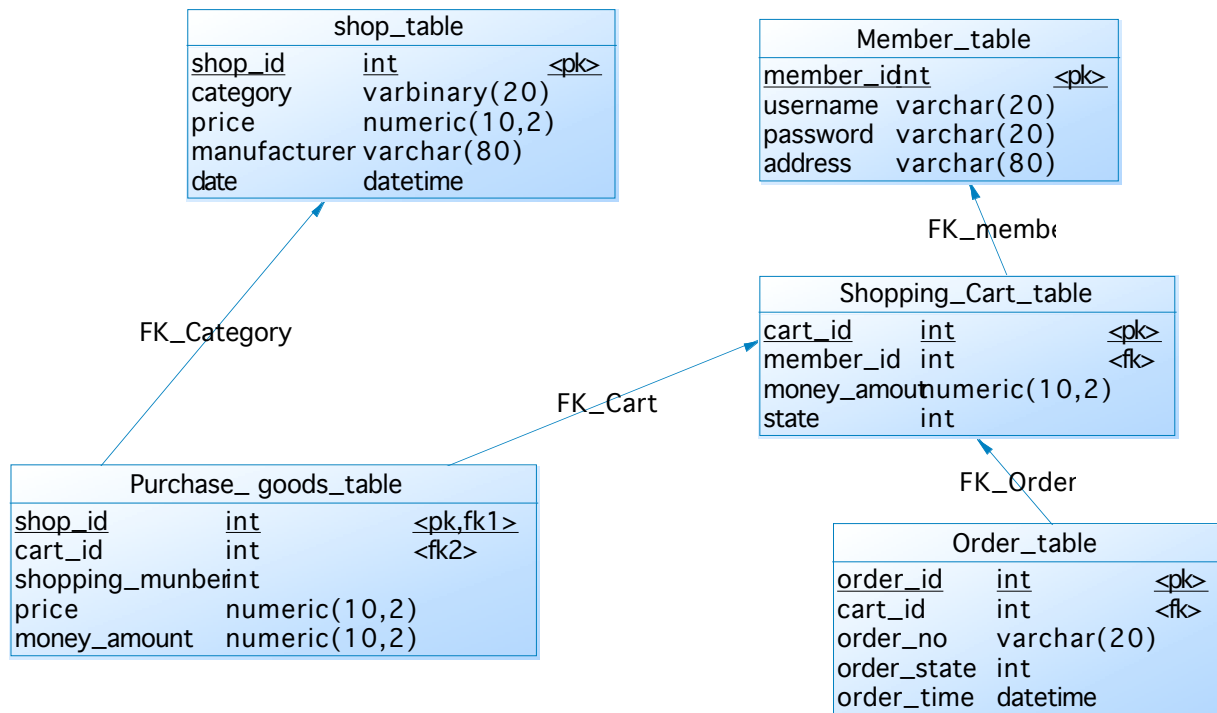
shop_table

| shop_id | int | <pk> |
|---|---|---|
| category | varbinary(20) | |
| price | numeric(10,2) | |
| manufacturer | varchar(80) | |
| date | datetime | |

Member_table

| member_id | int | <pk> |
|---|---|---|
| username | varchar(20) | |
| password | varchar(20) | |
| address | varchar(80) | |

FK_membe

FK_Category

Shopping_Cart_table

| cart_id | int | <pk> |
|---|---|---|
| member_id | int | <fk> |
| money_amout | numeric(10,2) | |
| state | int | |

FK_Cart

Purchase_ goods_table

| shop_id | int | <pk,fk1> |
|---|---|---|
| cart_id | int | <fk2> |
| shopping_munber | int | |
| price | numeric(10,2) | |
| money_amount | numeric(10,2) | |

FK_Order

Order_table

| order_id | int | <pk> |
|---|---|---|
| cart_id | int | <fk> |
| order_no | varchar(20) | |
| order_state | int | |
| order_time | datetime | |